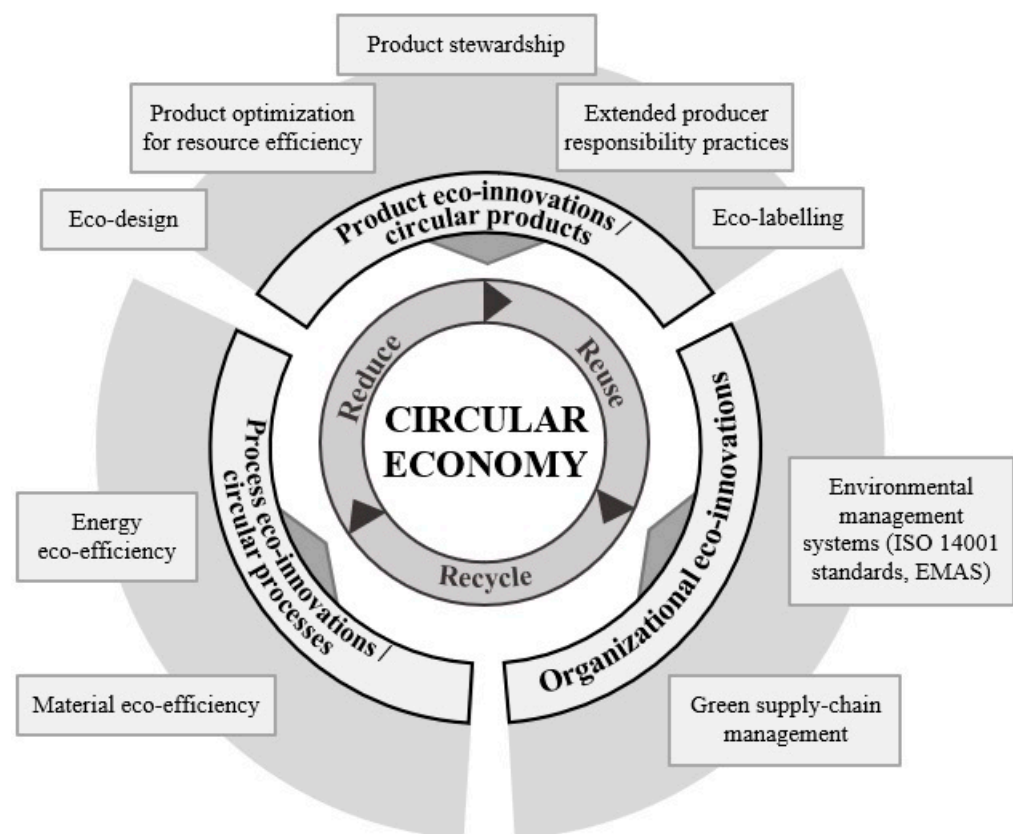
Product stewardship

Product optimization for resource efficiency

Extended producer responsibility practices

Eco-design

Product eco-innovations / circular products

Eco-labelling

Reduce

Reuse

CIRCULAR ECONOMY

Recycle

Process eco-innovations / circular processes

Organizational eco-innovations

Energy eco-efficiency

Environmental management systems (ISO 14001 standards, EMAS)

Material eco-efficiency

Green supply-chain management